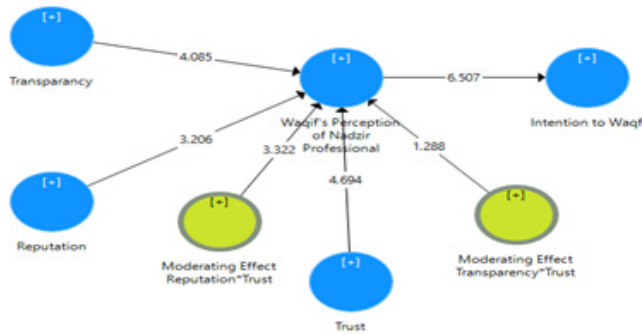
[+]

Transparancy

4.085

[+]

6.507

[+]

Intention to Waqf

Waqif's Perception of Nadzir Professional

3.206

3.322

1.288

[+]

Reputation

[+]

4.694

[+]

Moderating Effect Reputation*Trust

[+]

Trust

[+]

Moderating Effect Transparency*Trust